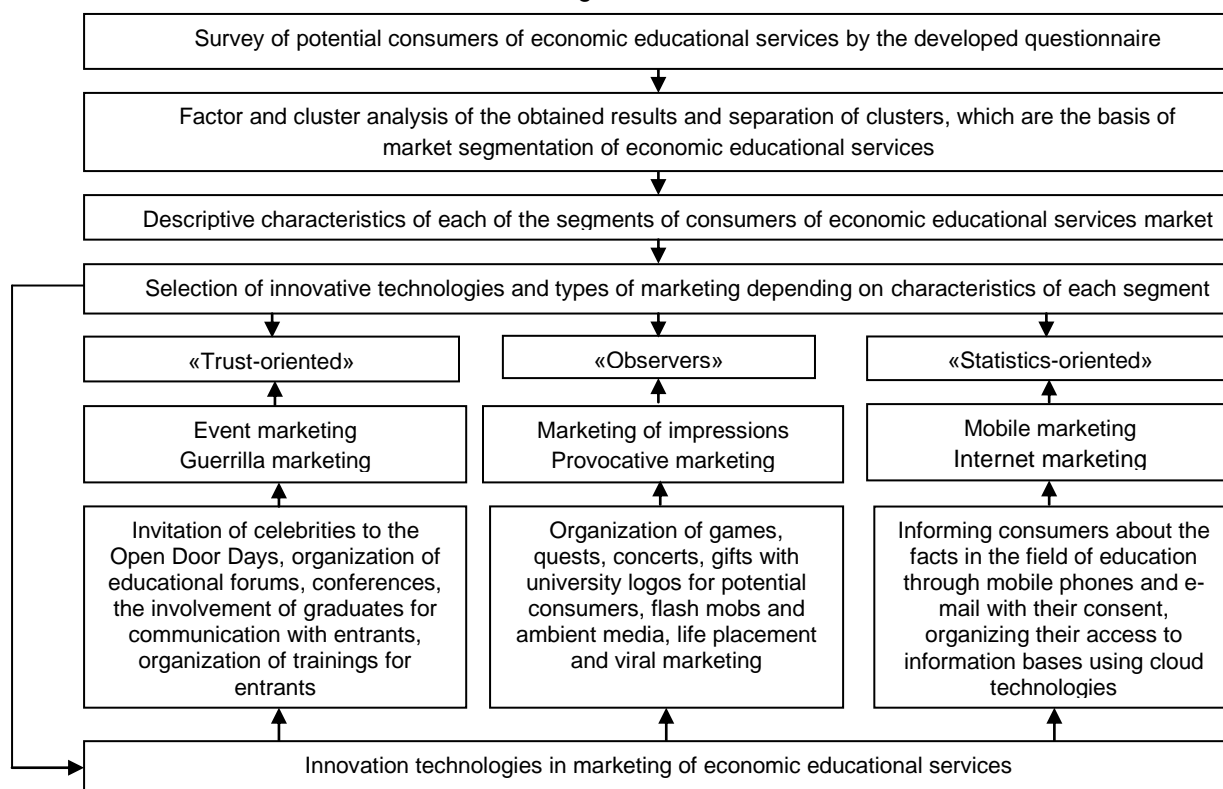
Survey of potential consumers of economic educational services by the developed questionnaire

Factor and cluster analysis of the obtained results and separation of clusters, which are the basis of market segmentation of economic educational services

Descriptive characteristics of each of the segments of consumers of economic educational services market

Selection of innovative technologies and types of marketing depending on characteristics of each segment

«Trust-oriented»

Event marketing
Guerrilla marketing

Invitation of celebrities to the Open Door Days, organization of educational forums, conferences, the involvement of graduates for communication with entrants, organization of trainings for entrants

«Observers»

Marketing of impressions
Provocative marketing

Organization of games, quests, concerts, gifts with university logos for potential consumers, flash mobs and ambient media, life placement and viral marketing

«Statistics-oriented»

Mobile marketing
Internet marketing

Informing consumers about the facts in the field of education through mobile phones and e-mail with their consent, organizing their access to information bases using cloud technologies

Innovation technologies in marketing of economic educational services